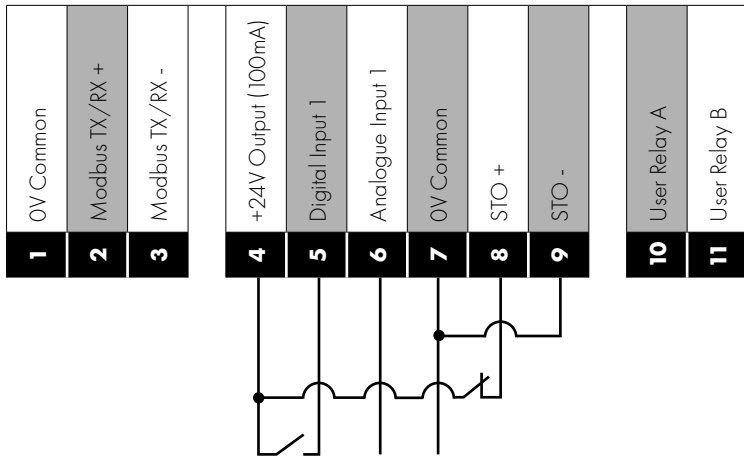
| 1 | 2 | 3 | 4 | 5 | 6 | 7 | 8 | 9 | 10 | 11 |
|---|---|---|---|---|---|---|---|---|---|---|
| 0V Common | Modbus TX/RX + | Modbus TX/RX - | +24V Output (100mA) | Digital Input 1 | Analogue Input 1 | 0V Common | STO + | STO - | User Relay A | User Relay B |